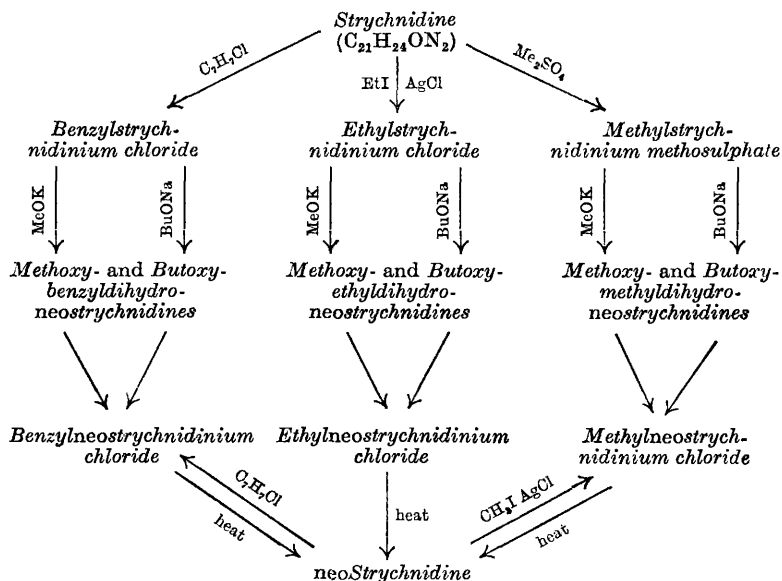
*Strychnidine*
($C_{21}H_{24}ON_2$)

$C_7H_7Cl$

EtI | AgCl

$Me_2SO_4$

*Benzylstrychnidinium chloride*

*Ethylstrychnidinium chloride*

*Methylstrychnidinium methosulphate*

MeOK

BuONa

MeOK

BuONa

MeOK

BuONa

*Methoxy*- and *Butoxy-benzyldihydro*-neo*strychnidines*

*Methoxy*- and *Butoxy-ethyldihydro*-neo*strychnidines*

*Methoxy*- and *Butoxy-methyldihydro*-neo*strychnidines*

*Benzyl*neo*strychnidinium chloride*

*Ethyl*neo*strychnidinium chloride*

*Methyl*neo*strychnidinium chloride*

$C_7H_7Cl$

heat

heat

$CH_3I$ AgCl

heat

neo*Strychnidine*